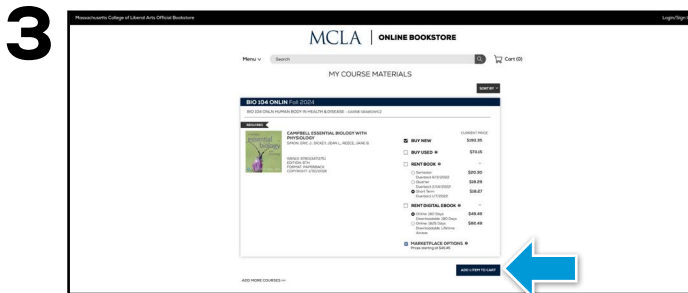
3

Massachusetts College of Liberal Arts Official Bookstore

Login/Sign

MCLA | ONLINE BOOKSTORE

Menu ∨ Search

Cart (0)

MY COURSE MATERIALS

SORT BY

BIO 104 ONLIN Fall 2024

BIO 104 ONLIN HUMAN BODY IN HEALTH & DISEASE - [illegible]

REQUIRED

CAMPBELL ESSENTIAL BIOLOGY WITH PHYSIOLOGY

SIMON, ERIC J.; DICKEY, JEAN L.; REECE, JANE B.

ISBN13: 9780134711751
EDITION: 6TH
FORMAT: PAPERBACK
COPYRIGHT: 2019

CURRENT PRICE

BUY NEW $192.00

BUY USED $70.15

RENT BOOK

Semester $20.90

Quarter $19.89

Short Term $18.87

RENT DIGITAL EBOOK

Online: 180 Days $49.49

Online: 365 Days $60.49

MARKETPLACE OPTIONS
Prices starting at $45.45

ADD 1 ITEM TO CART

ADD MORE COURSES